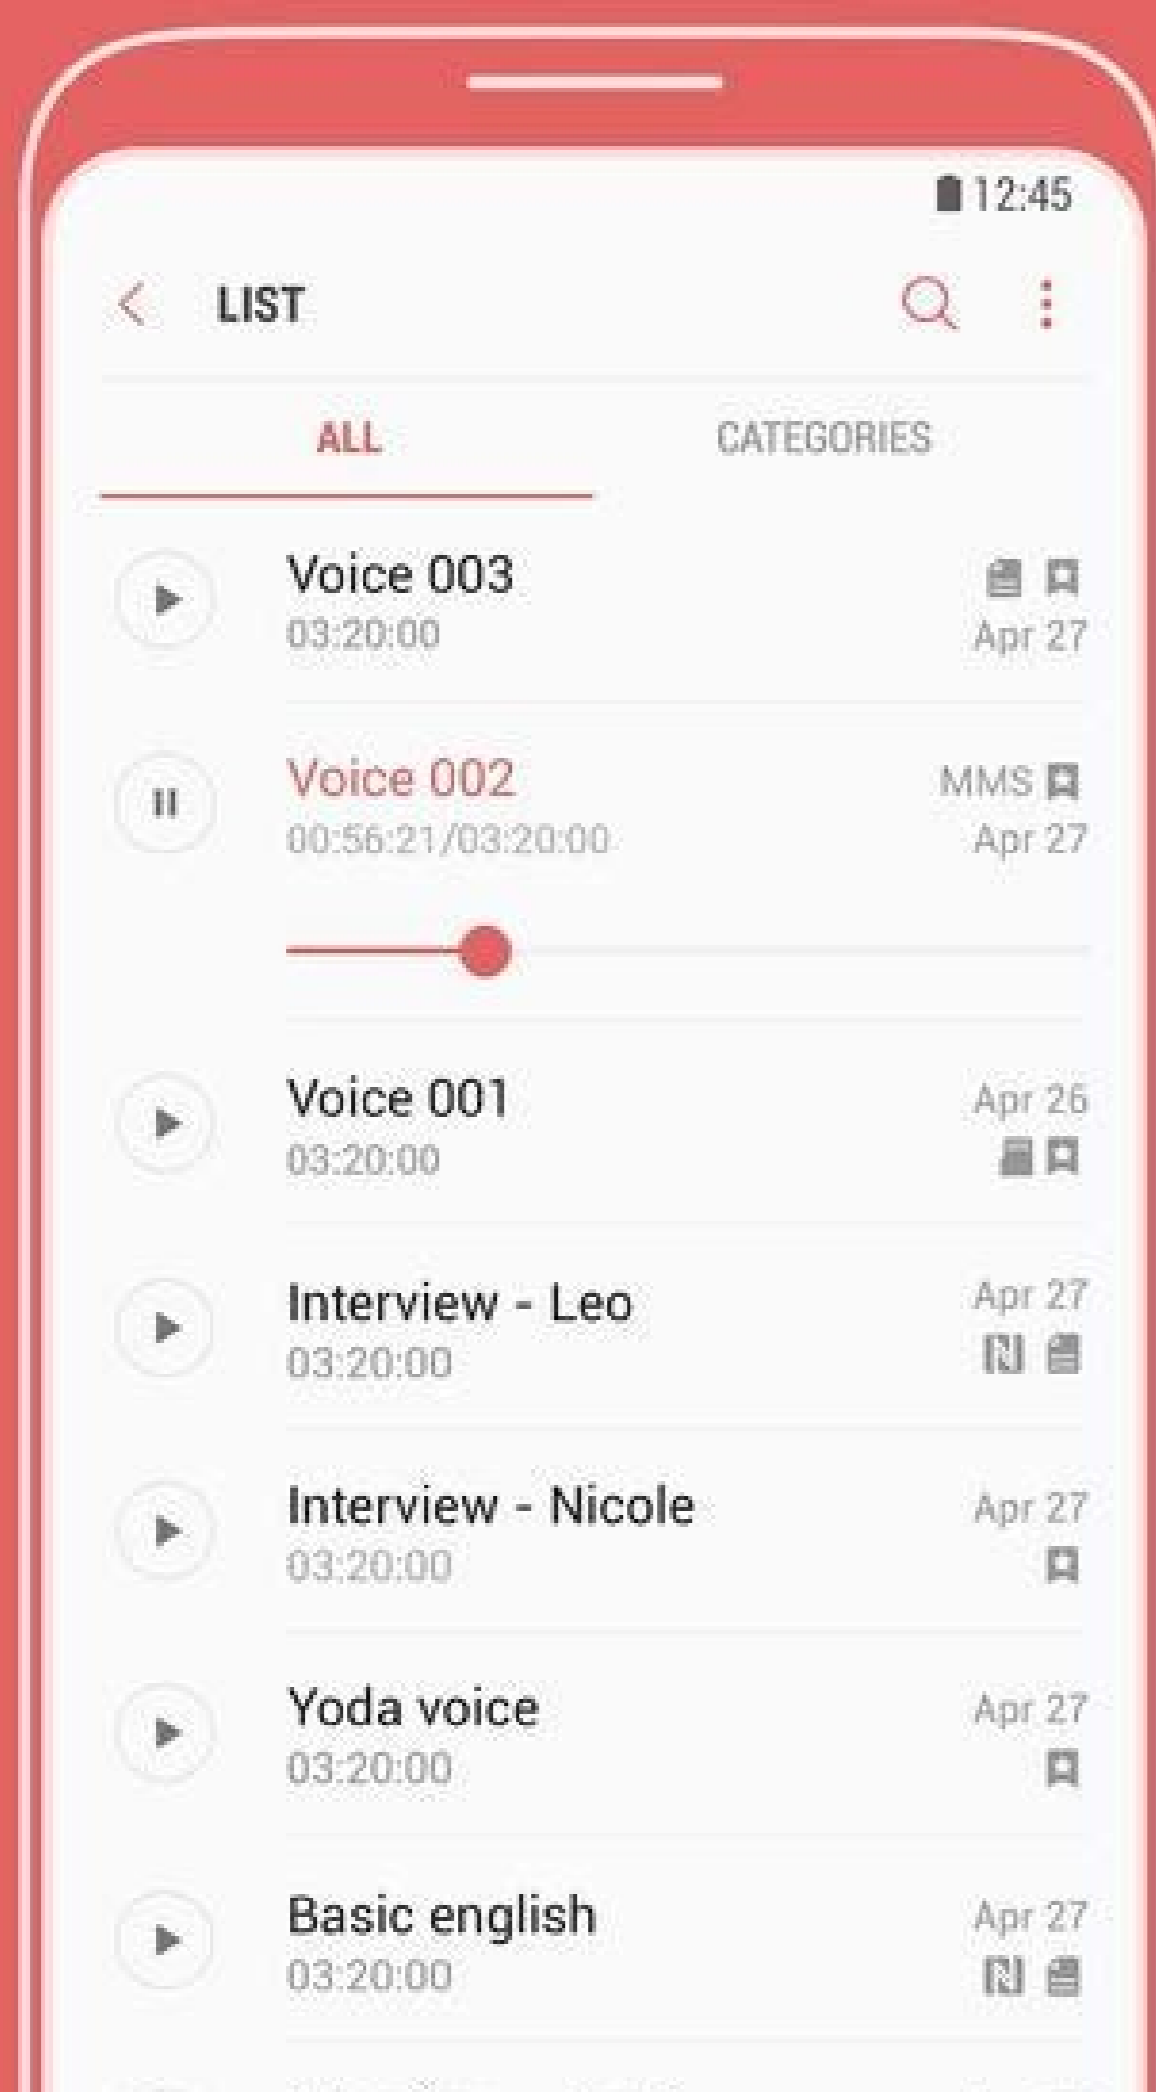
12:45

LIST

ALL

CATEGORIES

Voice 003
03:20:00
Apr 27

Voice 002
00:56:21/03:20:00
MMS
Apr 27

Voice 001
03:20:00
Apr 26

Interview - Leo
03:20:00
Apr 27

Interview - Nicole
03:20:00
Apr 27

Yoda voice
03:20:00
Apr 27

Basic english
03:20:00
Apr 27